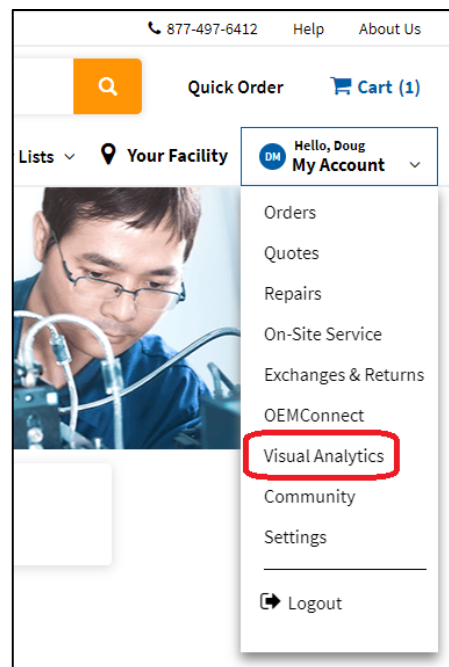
877-497-6412 Help About Us

Quick Order Cart (1)

Lists Your Facility

DM Hello, Doug
My Account

Orders
Quotes
Repairs
On-Site Service
Exchanges & Returns
OEMConnect
Visual Analytics
Community
Settings

Logout